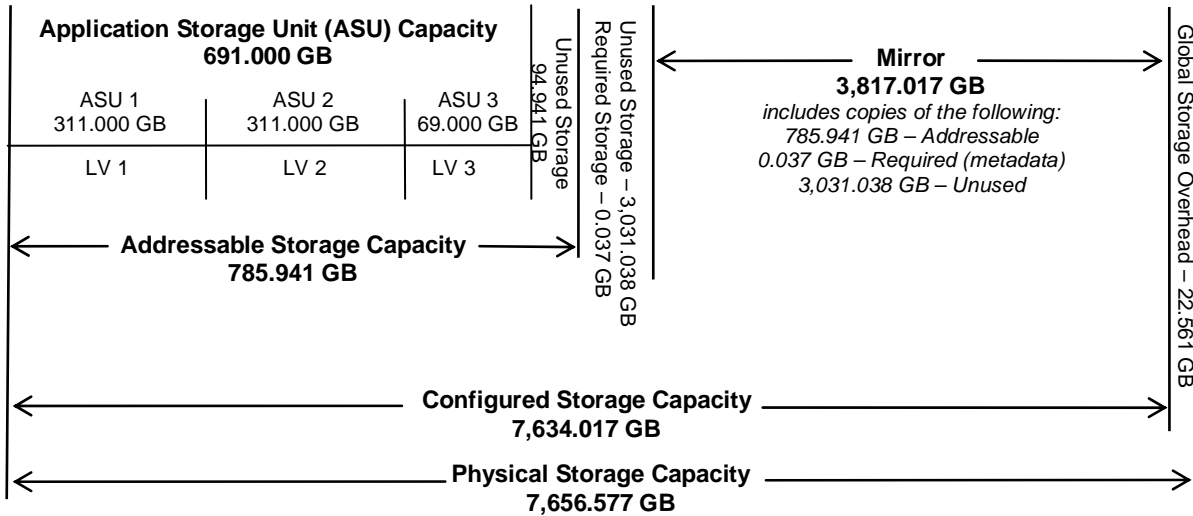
Application Storage Unit (ASU) Capacity
691.000 GB

ASU 1
311.000 GB

ASU 2
311.000 GB

ASU 3
69.000 GB

LV 1

LV 2

LV 3

Unused Storage
94.941 GB

Required Storage – 0.037 GB

Unused Storage – 3,031.038 GB

Mirror
3,817.017 GB
includes copies of the following:
785.941 GB – Addressable
0.037 GB – Required (metadata)
3,031.038 GB – Unused

Global Storage Overhead – 22.561 GB

Addressable Storage Capacity
785.941 GB

Configured Storage Capacity
7,634.017 GB

Physical Storage Capacity
7,656.577 GB